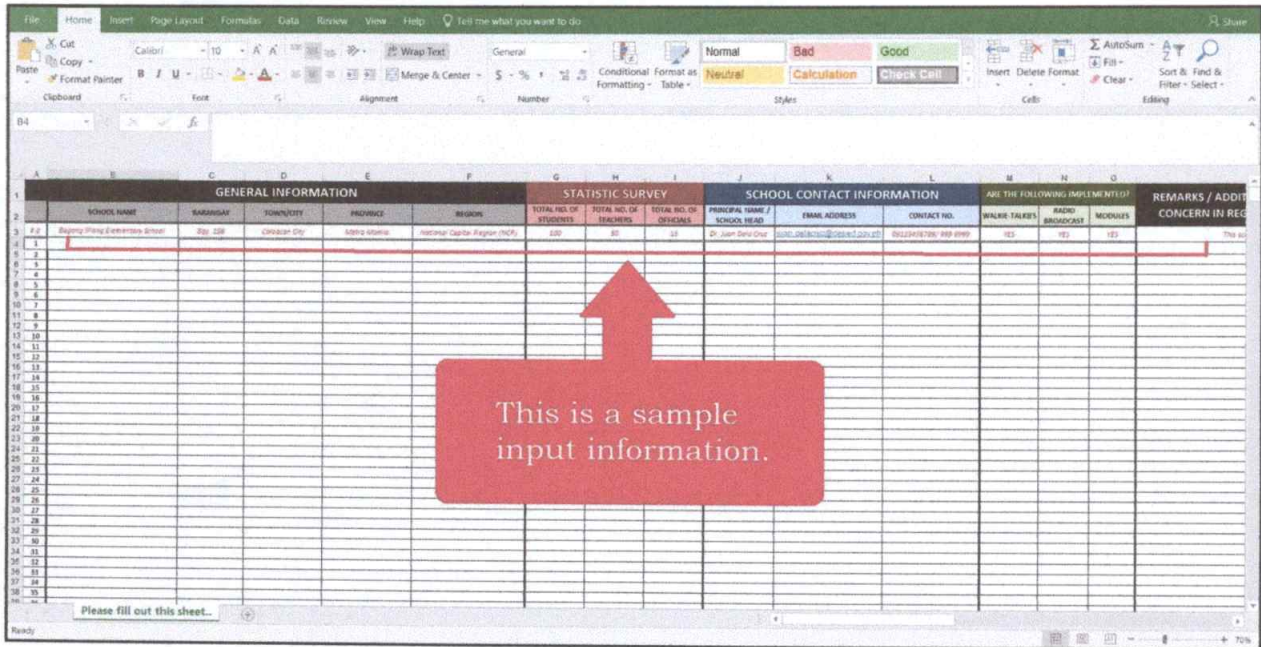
File Home Insert Page Layout Formulas Data Review View Help Tell me what you want to do Share

Cut Copy Format Painter Paste Clipboard
Calibri 10 A A B I U Font
Wrap Text Merge & Center Alignment
General $ % , Number
Conditional Formatting Format as Table
Normal Bad Good Neutral Calculation Check Cell Styles
Insert Delete Format Cells
AutoSum Fill Clear Sort & Filter Find & Select Editing

B4

| | GENERAL INFORMATION | | | | | STATISTIC SURVEY | | | SCHOOL CONTACT INFORMATION | | | ARE THE FOLLOWING IMPLEMENTED? | | | REMARKS / ADDIT CONCERN IN REG |
|---|---|---|---|---|---|---|---|---|---|---|---|---|---|---|---|
| | SCHOOL NAME | BARANGAY | TOWN/CITY | PROVINCE | REGION | TOTAL NO. OF STUDENTS | TOTAL NO. OF TEACHERS | TOTAL NO. OF OFFICIALS | PRINCIPAL NAME / SCHOOL HEAD | EMAIL ADDRESS | CONTACT NO. | WALKIE-TALKIES | RADIO BROADCAST | MODULES | |
| E.G | Bagong Silang Elementary School | Brgy. 108 | Caloocan City | Metro Manila | National Capital Region (NCR) | 100 | 50 | 10 | Dr. Juan Dela Cruz | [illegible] | 09123456789/ 999-9999 | YES | YES | YES | This sa |

This is a sample input information.

Please fill out this sheet...

Ready 70%